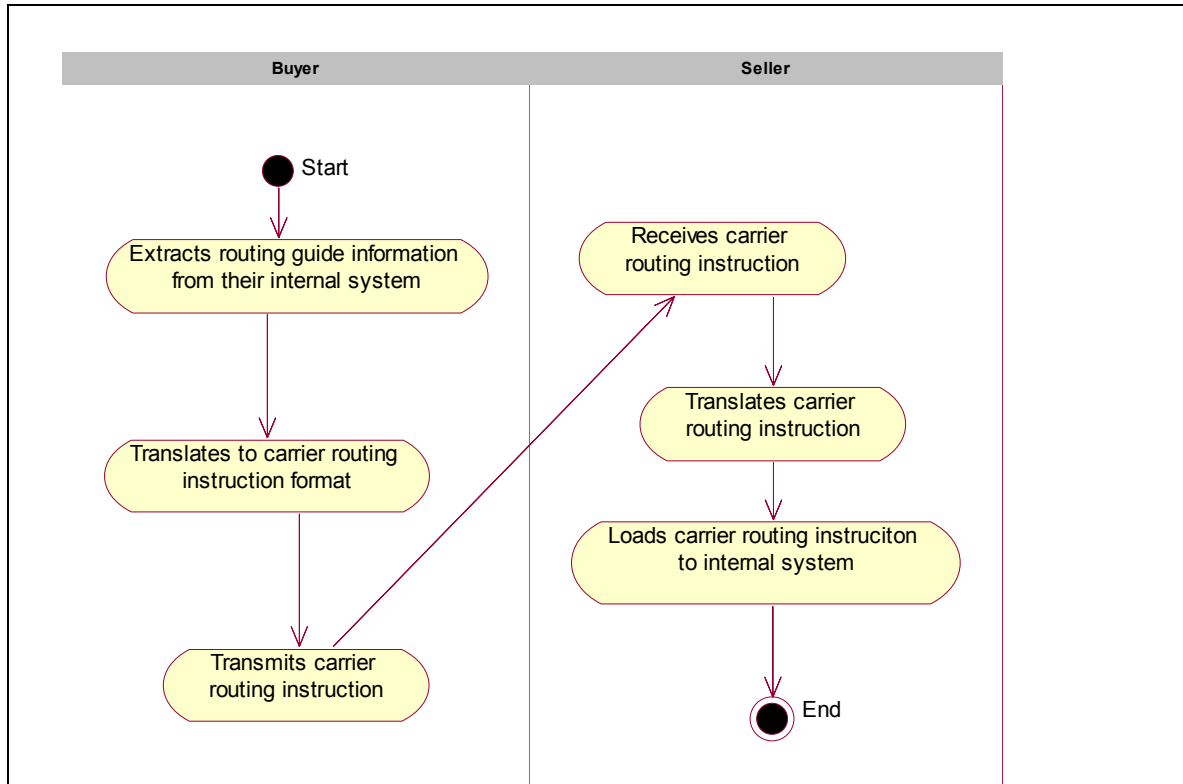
Buyer

Seller

Start

Extracts routing guide information from their internal system

Translates to carrier routing instruction format

Transmits carrier routing instruction

Receives carrier routing instruction

Translates carrier routing instruction

Loads carrier routing instruciton to internal system

End